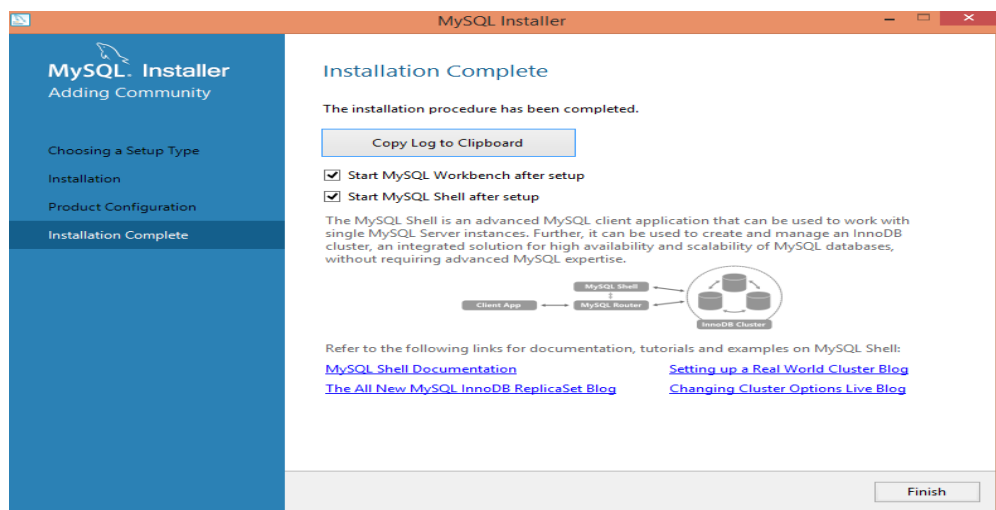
MySQL Installer

MySQL. Installer
Adding Community

Choosing a Setup Type
Installation
Product Configuration
Installation Complete

Installation Complete

The installation procedure has been completed.

Copy Log to Clipboard

Start MySQL Workbench after setup
Start MySQL Shell after setup

The MySQL Shell is an advanced MySQL client application that can be used to work with single MySQL Server instances. Further, it can be used to create and manage an InnoDB cluster, an integrated solution for high availability and scalability of MySQL databases, without requiring advanced MySQL expertise.

MySQL Shell
Client App
MySQL Router
InnoDB Cluster

Refer to the following links for documentation, tutorials and examples on MySQL Shell:

MySQL Shell Documentation
Setting up a Real World Cluster Blog
The All New MySQL InnoDB ReplicaSet Blog
Changing Cluster Options Live Blog

Finish